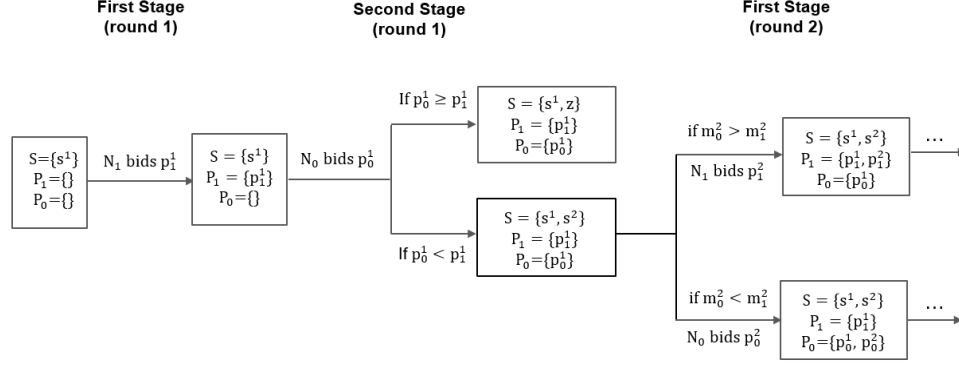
First Stage
(round 1)

Second Stage
(round 1)

First Stage
(round 2)

S=$\{s^1\}$
$P_1$=$\{\}$
$P_0$=$\{\}$

$N_1$ bids $p_1^1$

S = $\{s^1\}$
$P_1 = \{p_1^1\}$
$P_0$=$\{\}$

$N_0$ bids $p_0^1$

If $p_0^1 \geq p_1^1$

S = $\{s^1, z\}$
$P_1 = \{p_1^1\}$
$P_0$=$\{p_0^1\}$

If $p_0^1 < p_1^1$

S = $\{s^1, s^2\}$
$P_1 = \{p_1^1\}$
$P_0$=$\{p_0^1\}$

if $m_0^2 > m_1^2$

$N_1$ bids $p_1^2$

S = $\{s^1, s^2\}$
$P_1 = \{p_1^1, p_1^2\}$
$P_0$=$\{p_0^1\}$

...

if $m_0^2 < m_1^2$

$N_0$ bids $p_0^2$

S = $\{s^1, s^2\}$
$P_1 = \{p_1^1\}$
$P_0$=$\{p_0^1, p_0^2\}$

...